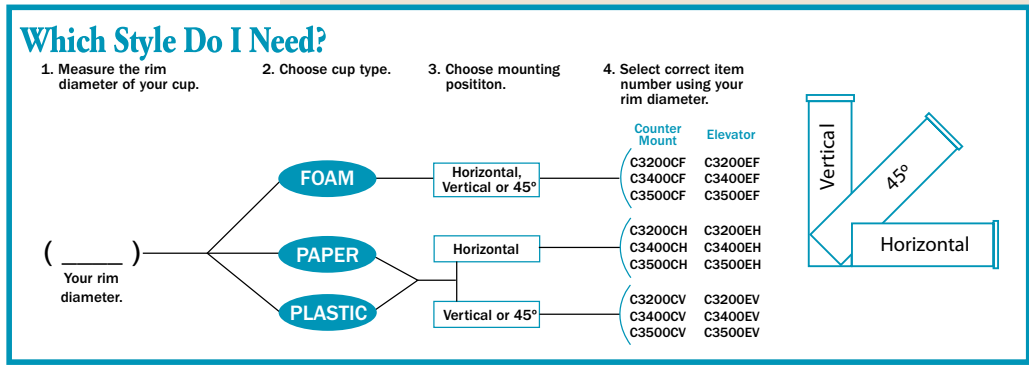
Which Style Do I Need?

1. Measure the rim diameter of your cup.

2. Choose cup type.

3. Choose mounting posititon.

4. Select correct item number using your rim diameter.

( _____ )
Your rim diameter.

FOAM

PAPER

PLASTIC

Horizontal, Vertical or 45°

Horizontal

Vertical or 45°

| Counter Mount | Elevator |
|---|---|
| C3200CF | C3200EF |
| C3400CF | C3400EF |
| C3500CF | C3500EF |
| C3200CH | C3200EH |
| C3400CH | C3400EH |
| C3500CH | C3500EH |
| C3200CV | C3200EV |
| C3400CV | C3400EV |
| C3500CV | C3500EV |

Vertical

45°

Horizontal